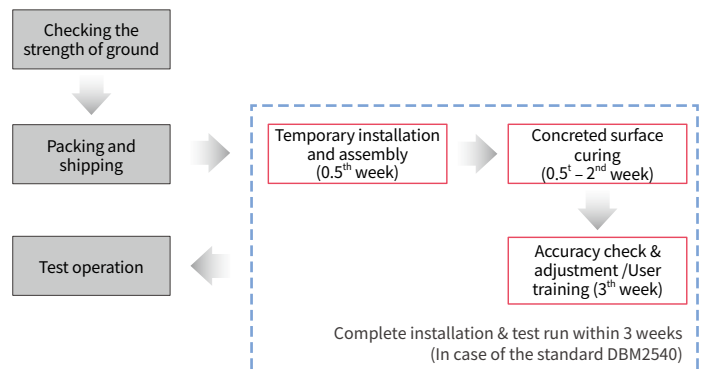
Checking the strength of ground

Packing and shipping

Test operation

Temporary installation and assembly (0.5$^{th}$ week)

Concreted surface curing (0.5$^{t}$ – 2$^{nd}$ week)

Accuracy check & adjustment /User training (3$^{th}$ week)

Complete installation & test run within 3 weeks (In case of the standard DBM2540)